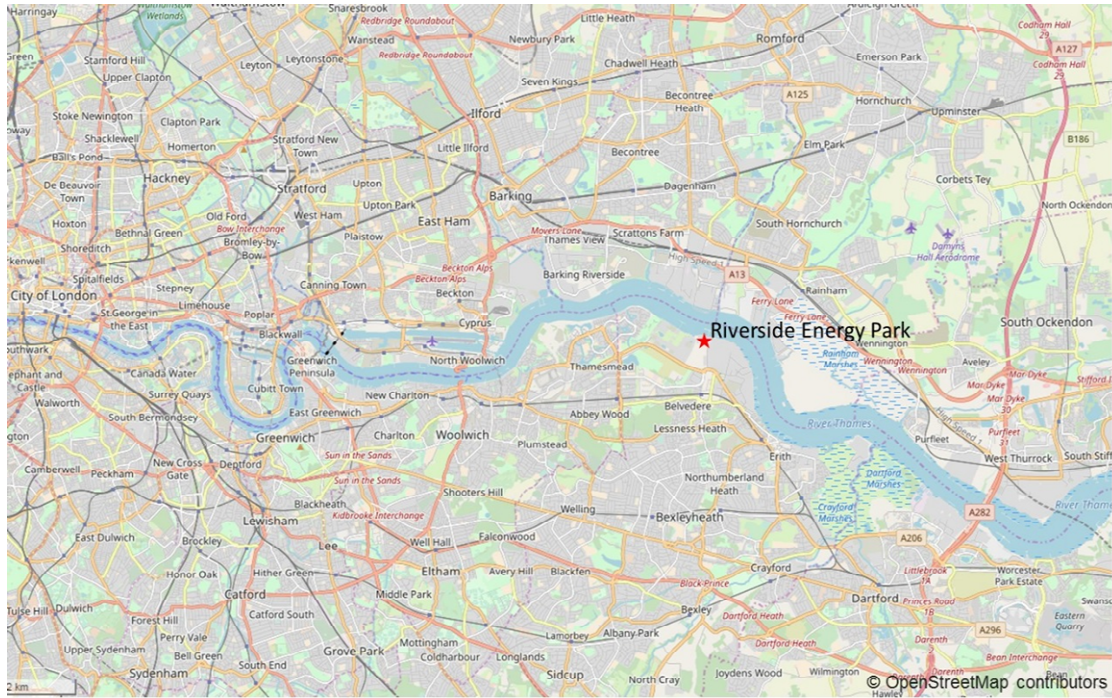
Harringay
Walthamstow
Wetlands
Snaresbrook
Redbridge Roundabout
Aldborough Green
Codham Hall
29
Stamford Hill
Wanstead
Redbridge Roundabout
Little Heath
Newbury Park
Romford
A127
Codham Hall
29
Upper Clapton
Leyton
Leytonstone
Chadwell Heath
Emerson Park
Seven Kings
A125
Hornchurch
Upminster
Stoke Newington
Clapton Park
Ilford
Becontree Heath
B186
Shacklewell
Stratford New Town
Little Ilford
Becontree
Elm Park
Ball's Pond
Homerton
Hackney
Stratford
Upton
Corbets Tey
De Beauvoir Town
Upton Park
Barking
Dagenham
North Ockendon
Hoxton
Old Ford
West Ham
East Ham
South Hornchurch
Bethnal Green
Bow Interchange
Bromley-by-Bow
Plaistow
Movers Lane
Thames View
Scrattons Farm
Shoreditch
Danyms Hall Aerodrome
Spitalfields
Beckton Alps
Beckton Alps
Barking Riverside
High Speed 1
A13
Rainham
City of London
Stepney
Limehouse
Canning Town
Beckton
Ferry Lane
St George in the East
Poplar
Cyprus
Ferry Lane
South Ockendon
Blackwall
Riverside Energy Park
Wennington
Southwark
Greenwich Peninsula
North Woolwich
Rainham Marshes
Wennington
Aveley
Elephant and Castle
Canada Water
Cubitt Town
Thamesmead
Wennington
Mar Dyke
Stifford
Surrey Quays
New Charlton
Mar Dyke
Mar Dyke
30
Walworth
South Bermondsey
East Greenwich
Abbey Wood
Belvedere
River Thames
Purfleet
31
Greenwich
Charlton
Woolwich
Plumstead
Lessness Heath
Purfleet
West Thurrock
South Stifford
Camberwell
Peckham
New Cross Gate
Deptford
Sun in the Sands
Erith
Dartford Marshes
Sun in the Sands
Shooters Hill
Northumberland Heath
River Thames
Blackheath
Kidbrooke Interchange
Crayford Marshes
Lewisham
Welling
Bexleyheath
A282
East Dulwich
Brockley
Lee
Well Hall
Falconwood
A206
Honor Oak
Hither Green
Eltham
Avery Hill
Blackfen
Crayford
Littlebrook
1A
Worcester Park Estate
Tulse Hill
Dulwich
Catford
Black Prince
Dartford
Princes Road
1B
Swanscombe
Forest Hill
Catford South
Middle Park
Bexley
Dartford Heath
A296
Eastern Quarry
Perry Vale
Dartford Heath
Darenth
Upper Sydenham
Bell Green
Grove Park
Mottingham
Albany Park
Bean Interchange
Sydenham
South End
Coldharbour
Longlands
Lamorbey
Sidcup
North Cray
Joydens Wood
Wilmington
Hawley
Bean
2 km
© OpenStreetMap contributors